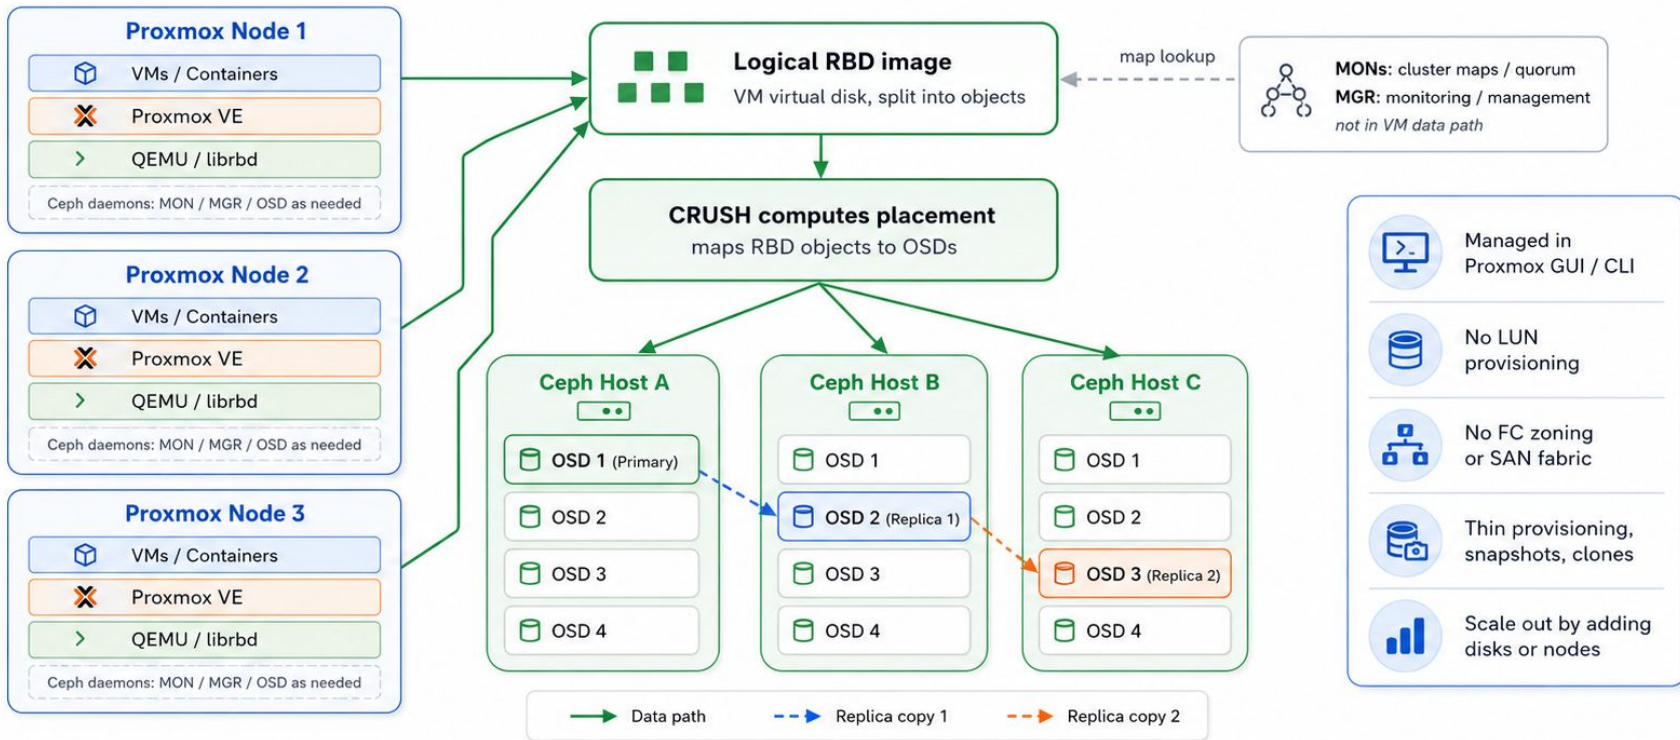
Proxmox Node 1
VMs / Containers
Proxmox VE
QEMU / librbd
Ceph daemons: MON / MGR / OSD as needed

Proxmox Node 2
VMs / Containers
Proxmox VE
QEMU / librbd
Ceph daemons: MON / MGR / OSD as needed

Proxmox Node 3
VMs / Containers
Proxmox VE
QEMU / librbd
Ceph daemons: MON / MGR / OSD as needed

Logical RBD image
VM virtual disk, split into objects

map lookup

MONs: cluster maps / quorum
MGR: monitoring / management
not in VM data path

CRUSH computes placement
maps RBD objects to OSDs

Ceph Host A
OSD 1 (Primary)
OSD 2
OSD 3
OSD 4

Ceph Host B
OSD 1
OSD 2 (Replica 1)
OSD 3
OSD 4

Ceph Host C
OSD 1
OSD 2
OSD 3 (Replica 2)
OSD 4

Managed in Proxmox GUI / CLI
No LUN provisioning
No FC zoning or SAN fabric
Thin provisioning, snapshots, clones
Scale out by adding disks or nodes

Data path
Replica copy 1
Replica copy 2